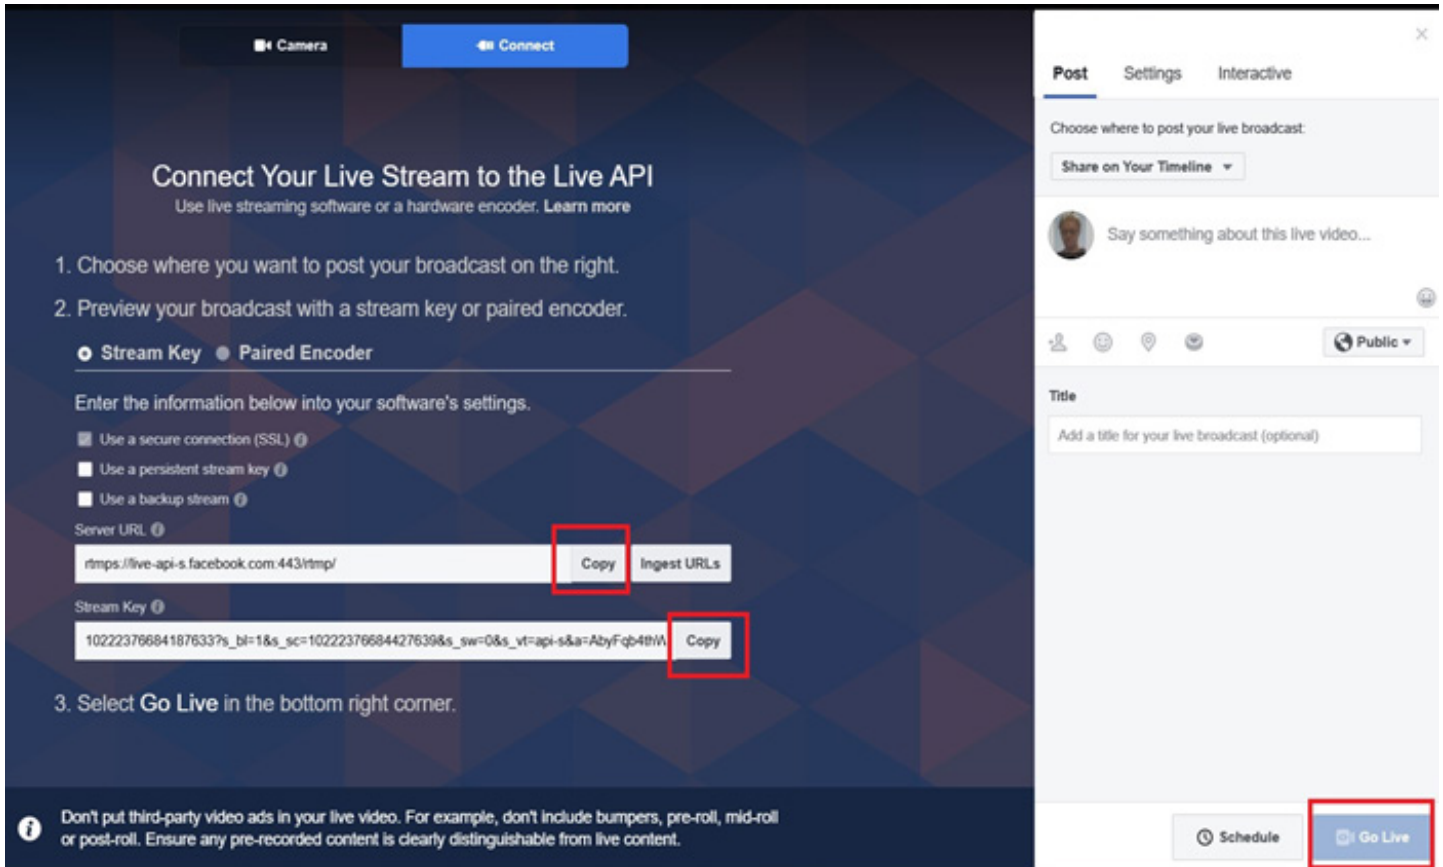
Camera

Connect

Connect Your Live Stream to the Live API

Use live streaming software or a hardware encoder. Learn more

1. Choose where you want to post your broadcast on the right.

2. Preview your broadcast with a stream key or paired encoder.

Stream Key Paired Encoder

Enter the information below into your software's settings.

Use a secure connection (SSL)

Use a persistent stream key

Use a backup stream

Server URL

rtmps://live-api-s.facebook.com:443/rtmp/

Copy

Ingest URLs

Stream Key

10222376684187633?s_bl=1&s_sc=10222376684427639&s_sw=0&s_vt=api-s&a=AbyFqb4thW

Copy

3. Select Go Live in the bottom right corner.

Don't put third-party video ads in your live video. For example, don't include bumpers, pre-roll, mid-roll or post-roll. Ensure any pre-recorded content is clearly distinguishable from live content.

×

Post Settings Interactive

Choose where to post your live broadcast:

Share on Your Timeline

Say something about this live video...

Public

Title

Add a title for your live broadcast (optional)

Schedule

Go Live